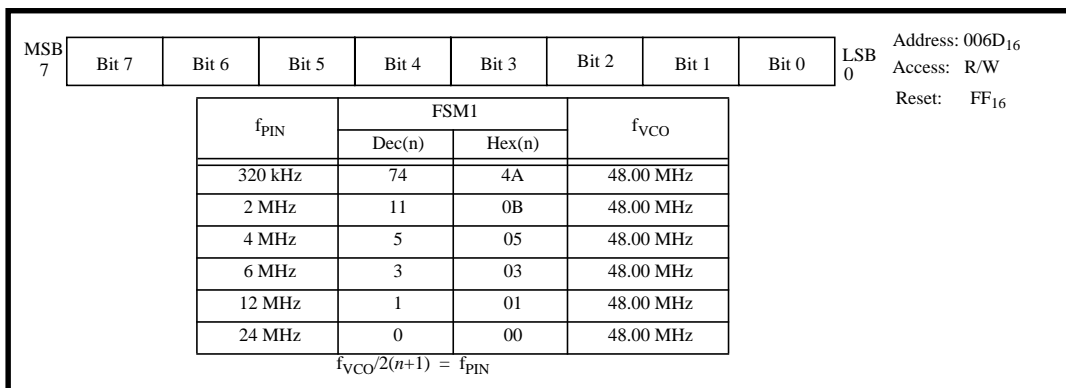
| MSB 7 | Bit 7 | Bit 6 | Bit 5 | Bit 4 | Bit 3 | Bit 2 | Bit 1 | Bit 0 | LSB 0 |
|---|---|---|---|---|---|---|---|---|---|

Address: $006D_{16}$
Access: R/W
Reset: $FF_{16}$

| $f_{PIN}$ | FSM1 Dec(n) | FSM1 Hex(n) | $f_{VCO}$ |
|---|---|---|---|
| 320 kHz | 74 | 4A | 48.00 MHz |
| 2 MHz | 11 | 0B | 48.00 MHz |
| 4 MHz | 5 | 05 | 48.00 MHz |
| 6 MHz | 3 | 03 | 48.00 MHz |
| 12 MHz | 1 | 01 | 48.00 MHz |
| 24 MHz | 0 | 00 | 48.00 MHz |

$f_{VCO}/2(n+1) = f_{PIN}$